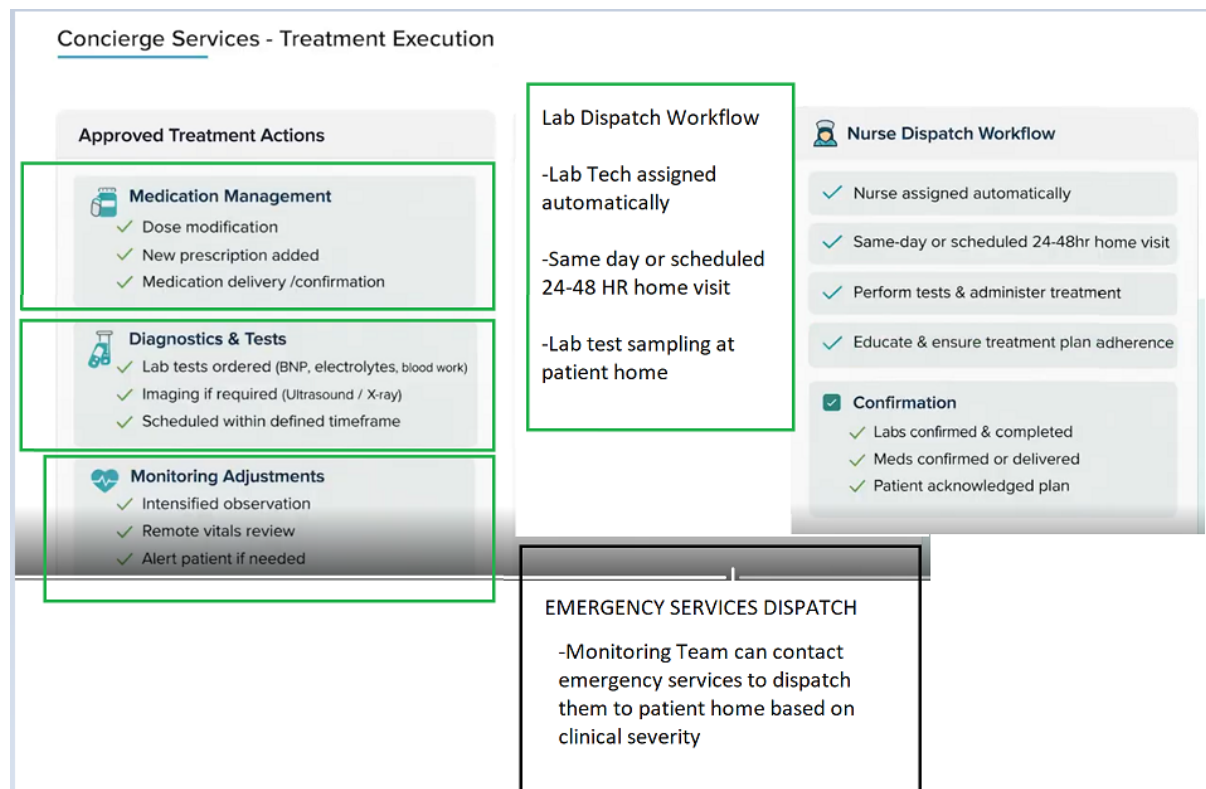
Concierge Services - Treatment Execution

Approved Treatment Actions

Medication Management
✓ Dose modification
✓ New prescription added
✓ Medication delivery /confirmation

Diagnostics & Tests
✓ Lab tests ordered (BNP, electrolytes, blood work)
✓ Imaging if required (Ultrasound / X-ray)
✓ Scheduled within defined timeframe

Monitoring Adjustments
✓ Intensified observation
✓ Remote vitals review
✓ Alert patient if needed

Lab Dispatch Workflow

-Lab Tech assigned automatically

-Same day or scheduled 24-48 HR home visit

-Lab test sampling at patient home

Nurse Dispatch Workflow

✓ Nurse assigned automatically

✓ Same-day or scheduled 24-48hr home visit

✓ Perform tests & administer treatment

✓ Educate & ensure treatment plan adherence

Confirmation
✓ Labs confirmed & completed
✓ Meds confirmed or delivered
✓ Patient acknowledged plan

EMERGENCY SERVICES DISPATCH

-Monitoring Team can contact emergency services to dispatch them to patient home based on clinical severity